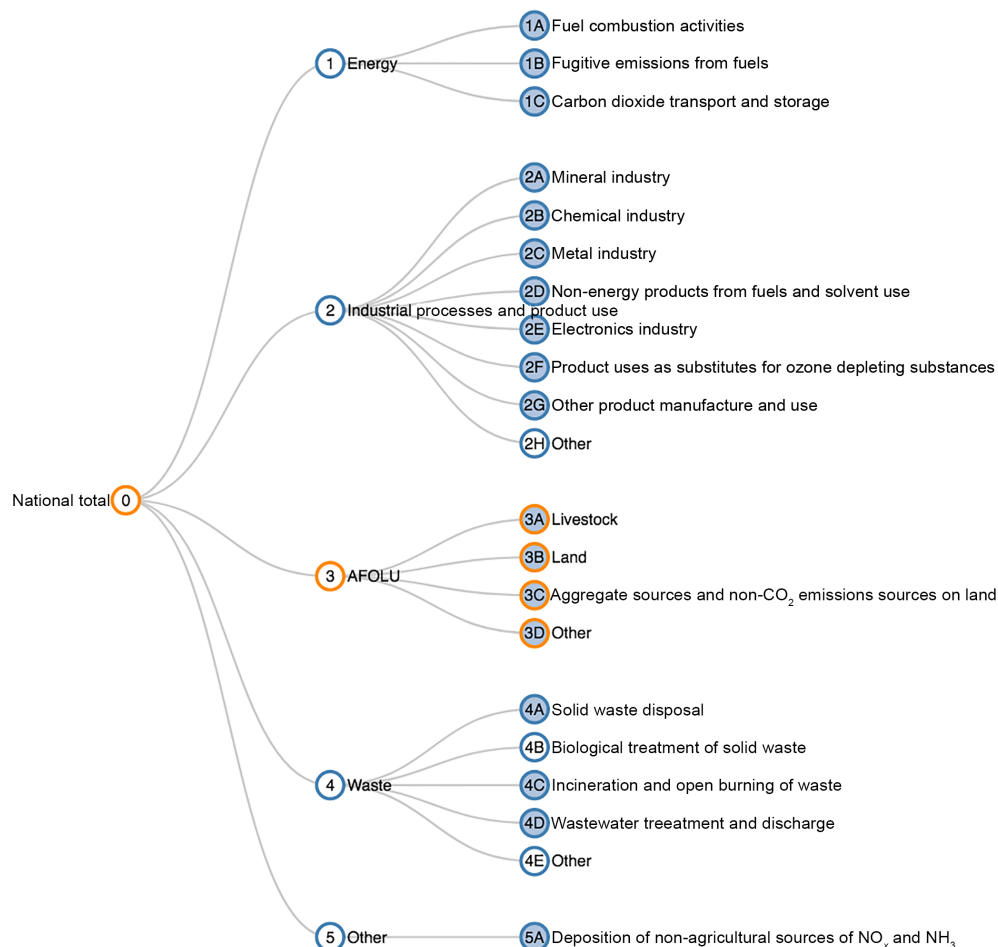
National total 0

1 Energy

1A Fuel combustion activities

1B Fugitive emissions from fuels

1C Carbon dioxide transport and storage

2 Industrial processes and product use

2A Mineral industry

2B Chemical industry

2C Metal industry

2D Non-energy products from fuels and solvent use

2E Electronics industry

2F Product uses as substitutes for ozone depleting substances

2G Other product manufacture and use

2H Other

3 AFOLU

3A Livestock

3B Land

3C Aggregate sources and non-$CO_2$ emissions sources on land

3D Other

4 Waste

4A Solid waste disposal

4B Biological treatment of solid waste

4C Incineration and open burning of waste

4D Wastewater treeatment and discharge

4E Other

5 Other

5A Deposition of non-agricultural sources of $NO_x$ and $NH_3$